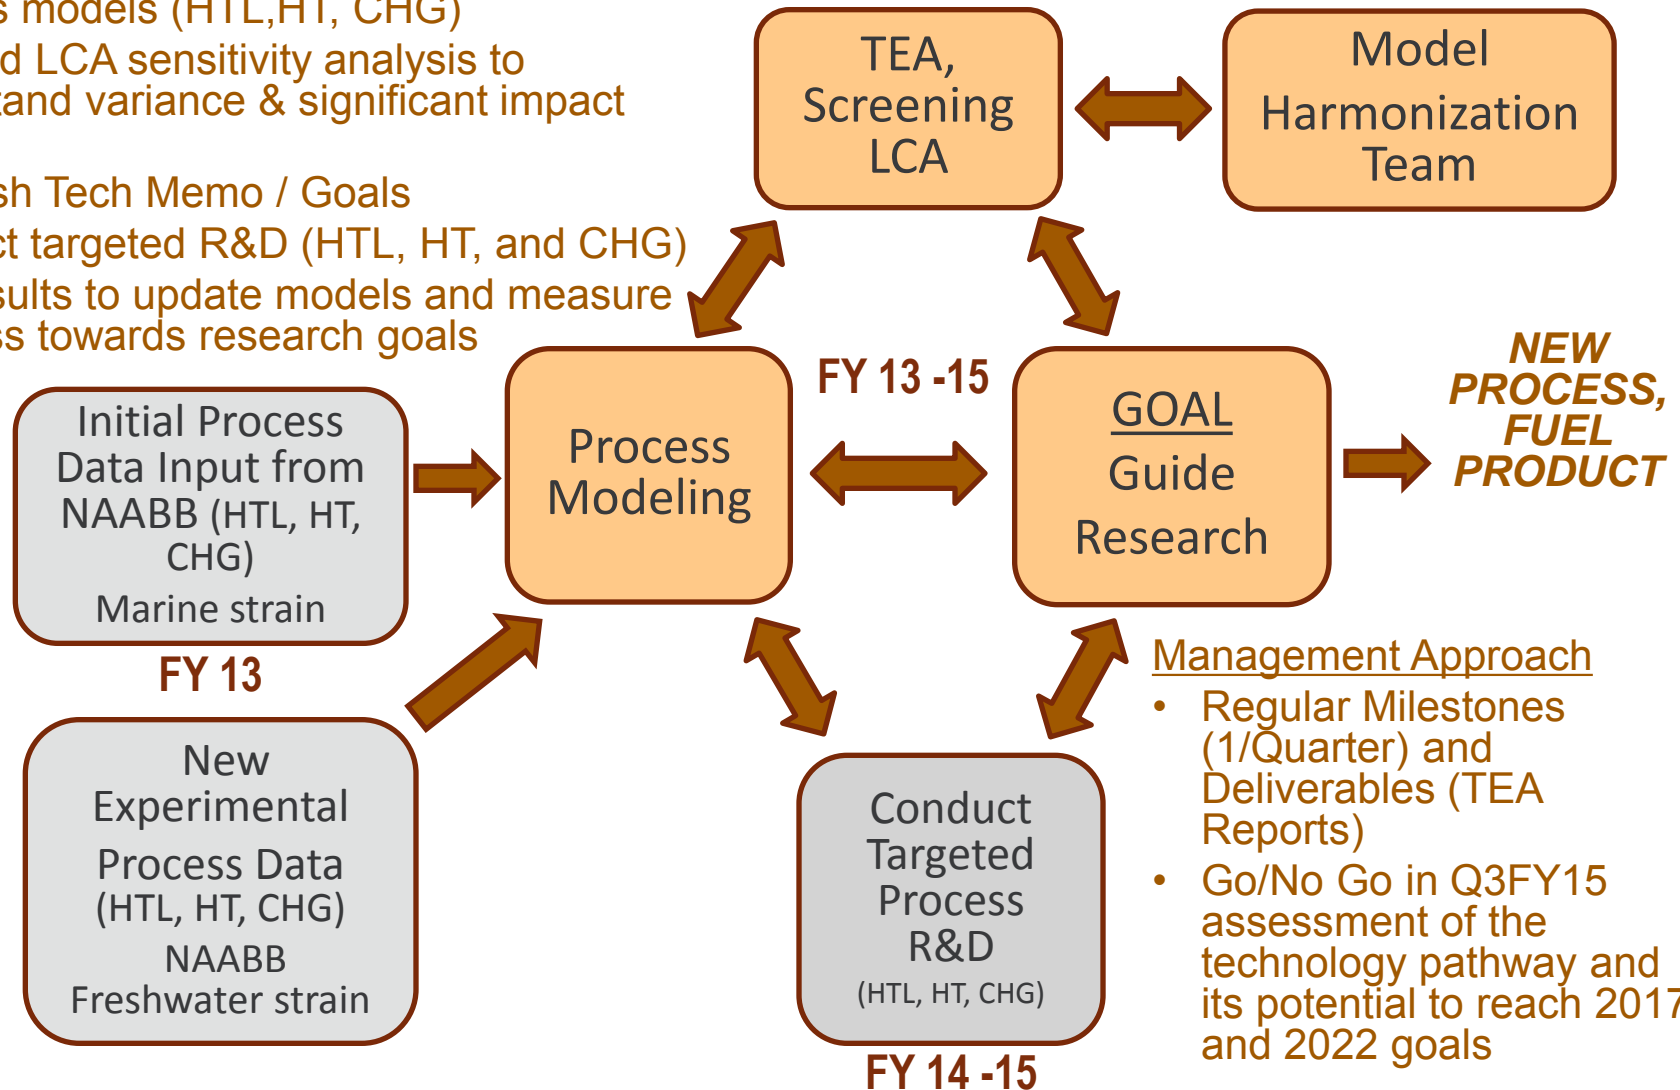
s models (HTL,HT, CHG)
d LCA sensitivity analysis to
tand variance & significant impact

sh Tech Memo / Goals
ct targeted R&D (HTL, HT, and CHG)
sults to update models and measure
ss towards research goals

TEA, Screening LCA

Model Harmonization Team

Initial Process Data Input from NAABB (HTL, HT, CHG)
Marine strain

FY 13

Process Modeling

FY 13 -15

GOAL
Guide
Research

NEW PROCESS, FUEL PRODUCT

New Experimental
Process Data (HTL, HT, CHG)
NAABB
Freshwater strain

Conduct Targeted Process R&D
(HTL, HT, CHG)

FY 14 -15

Management Approach
• Regular Milestones (1/Quarter) and Deliverables (TEA Reports)
• Go/No Go in Q3FY15 assessment of the technology pathway and its potential to reach 2017 and 2022 goals